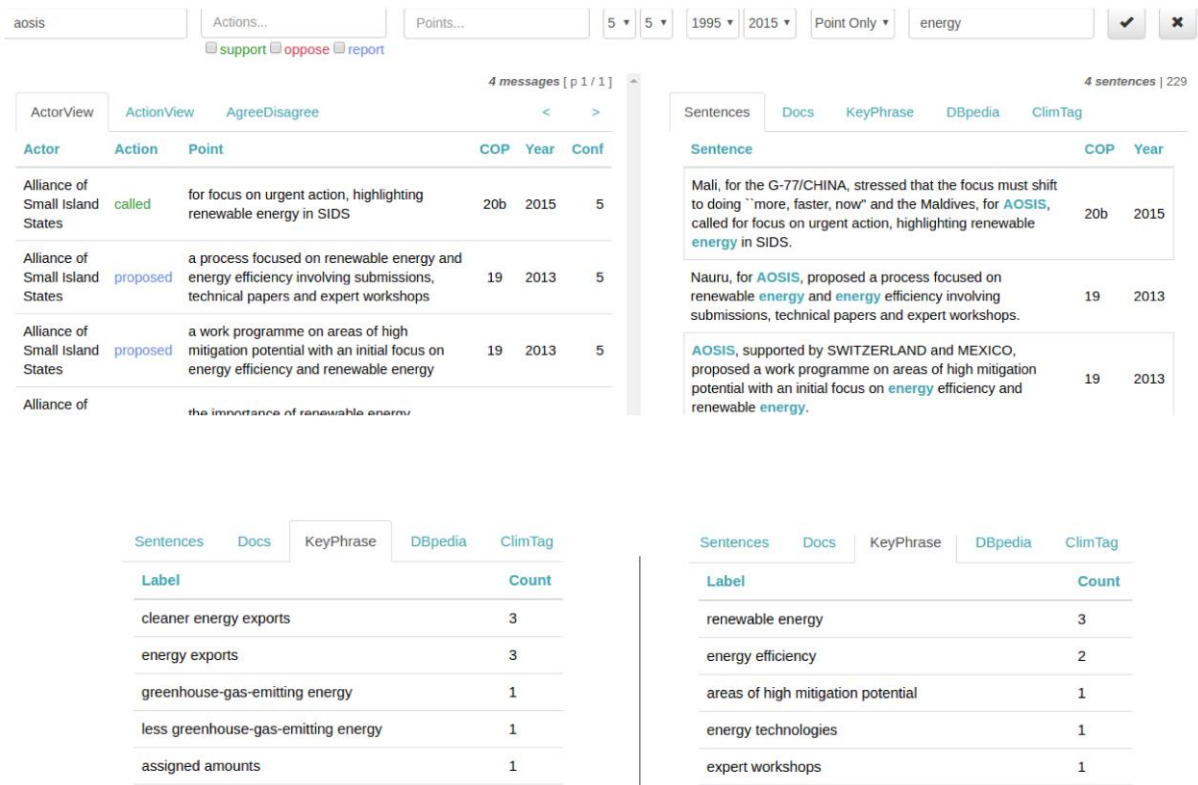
aosis | Actions... | Points... | 5 ▾ | 5 ▾ | 1995 ▾ | 2015 ▾ | Point Only ▾ | energy | ✔ | ✖

support oppose report

4 messages [ p 1 / 1 ]

ActorView ActionView AgreeDisagree < >

| Actor | Action | Point | COP | Year | Conf |
|---|---|---|---|---|---|
| Alliance of Small Island States | called | for focus on urgent action, highlighting renewable energy in SIDS | 20b | 2015 | 5 |
| Alliance of Small Island States | proposed | a process focused on renewable energy and energy efficiency involving submissions, technical papers and expert workshops | 19 | 2013 | 5 |
| Alliance of Small Island States | proposed | a work programme on areas of high mitigation potential with an initial focus on energy efficiency and renewable energy | 19 | 2013 | 5 |
| Alliance of | | the importance of renewable energy | | | |

4 sentences | 229

Sentences Docs KeyPhrase DBpedia ClimTag

| Sentence | COP | Year |
|---|---|---|
| Mali, for the G-77/CHINA, stressed that the focus must shift to doing ``more, faster, now'' and the Maldives, for AOSIS, called for focus on urgent action, highlighting renewable energy in SIDS. | 20b | 2015 |
| Nauru, for AOSIS, proposed a process focused on renewable energy and energy efficiency involving submissions, technical papers and expert workshops. | 19 | 2013 |
| AOSIS, supported by SWITZERLAND and MEXICO, proposed a work programme on areas of high mitigation potential with an initial focus on energy efficiency and renewable energy. | 19 | 2013 |

Sentences Docs KeyPhrase DBpedia ClimTag

| Label | Count |
|---|---|
| cleaner energy exports | 3 |
| energy exports | 3 |
| greenhouse-gas-emitting energy | 1 |
| less greenhouse-gas-emitting energy | 1 |
| assigned amounts | 1 |

Sentences Docs KeyPhrase DBpedia ClimTag

| Label | Count |
|---|---|
| renewable energy | 3 |
| energy efficiency | 2 |
| areas of high mitigation potential | 1 |
| energy technologies | 1 |
| expert workshops | 1 |